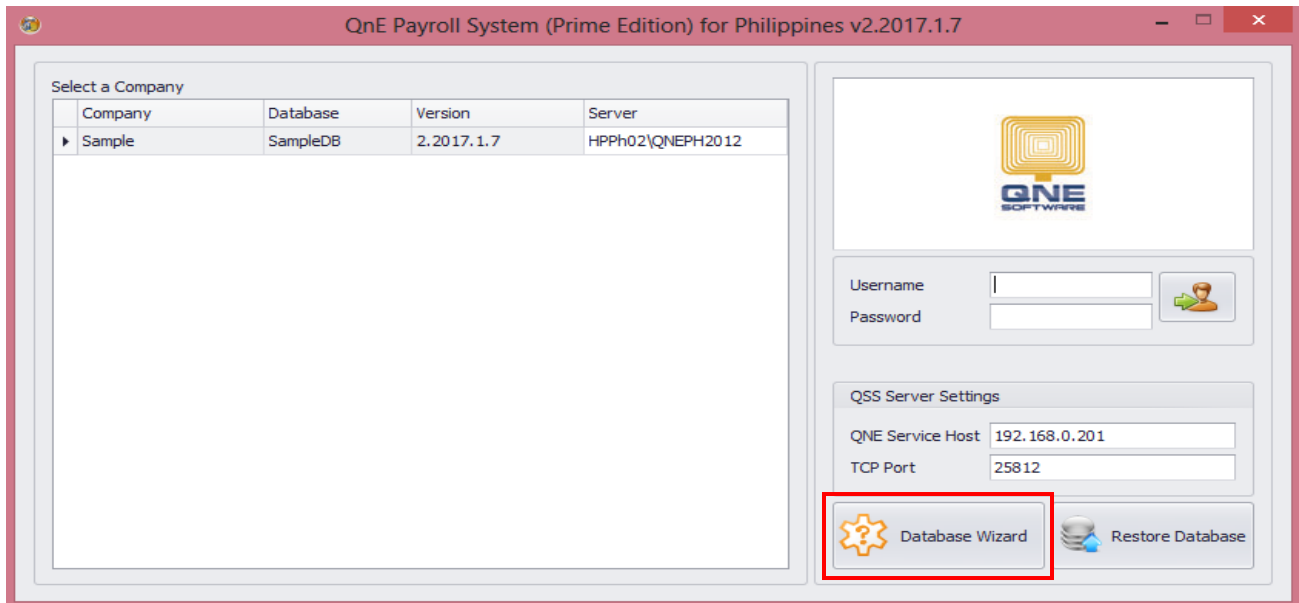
QnE Payroll System (Prime Edition) for Philippines v2.2017.1.7

Select a Company

| Company | Database | Version | Server |
|---|---|---|---|
| Sample | SampleDB | 2.2017.1.7 | HPPh02\QNEPH2012 |

QNE SOFTWARE

Username
Password

QSS Server Settings
QNE Service Host 192.168.0.201
TCP Port 25812

Database Wizard
Restore Database